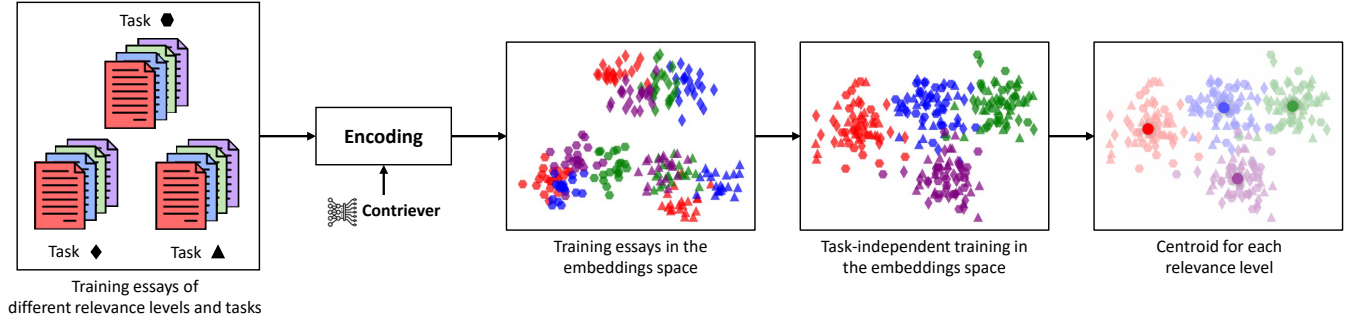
Task ⬢

Task ◆

Task ▲

Training essays of different relevance levels and tasks

Encoding

Contriever

Training essays in the embeddings space

Task-independent training in the embeddings space

Centroid for each relevance level